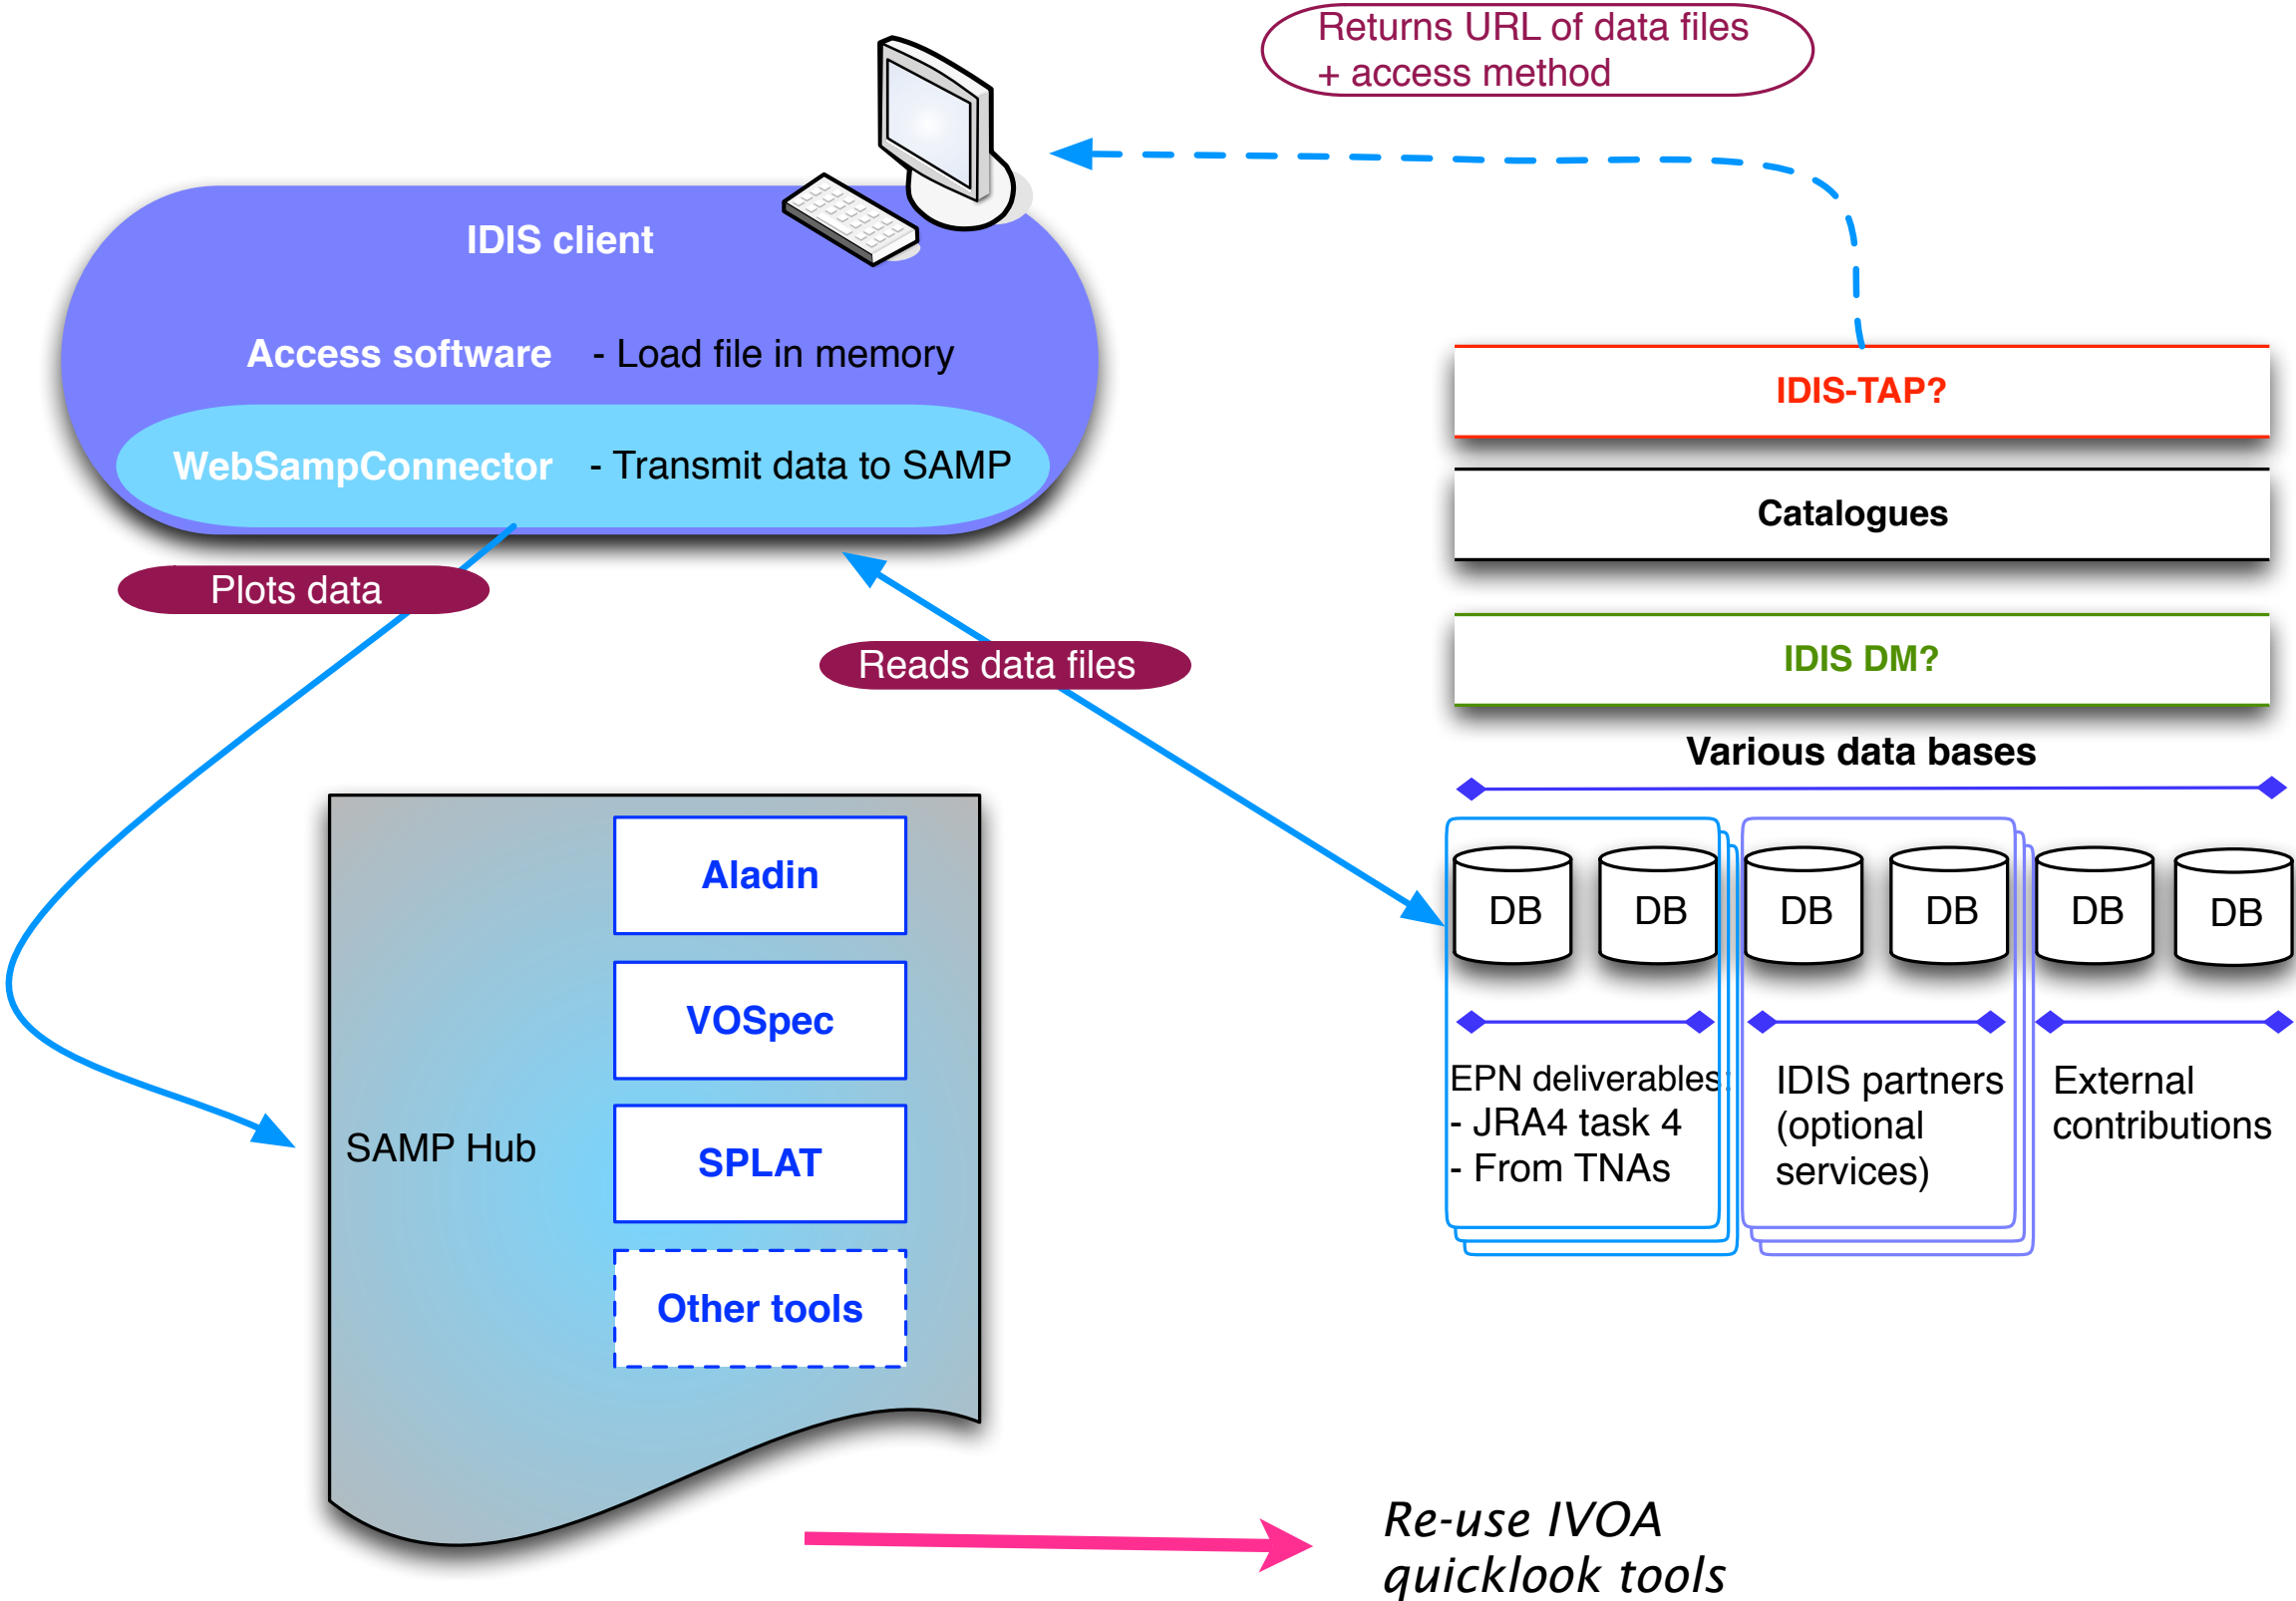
Returns URL of data files + access method

IDIS client

Access software - Load file in memory

WebSampConnector - Transmit data to SAMP

Plots data

Reads data files

IDIS-TAP?

Catalogues

IDIS DM?

Various data bases

DB DB DB DB DB DB

EPN deliverables
- JRA4 task 4
- From TNAs

IDIS partners (optional services)

External contributions

SAMP Hub

Aladin

VOSpec

SPLAT

Other tools

Re-use IVOA quicklook tools